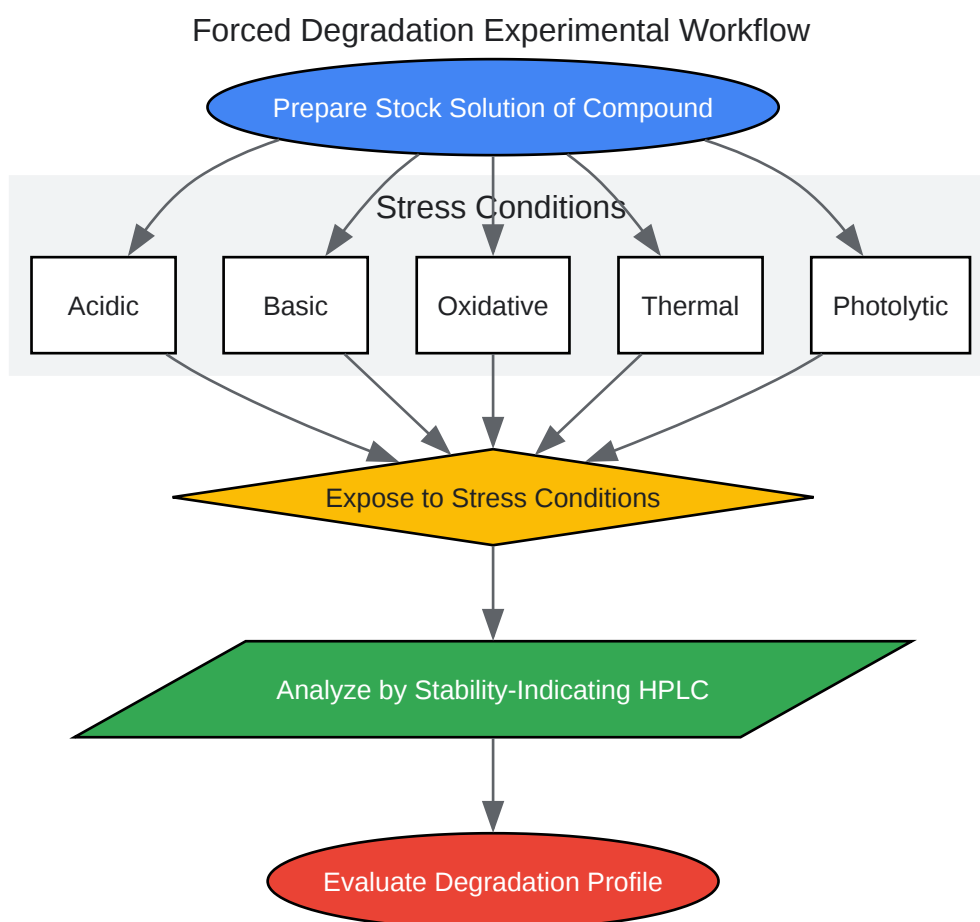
Forced Degradation Experimental Workflow

Prepare Stock Solution of Compound

Stress Conditions

Acidic

Basic

Oxidative

Thermal

Photolytic

Expose to Stress Conditions

Analyze by Stability-Indicating HPLC

Evaluate Degradation Profile